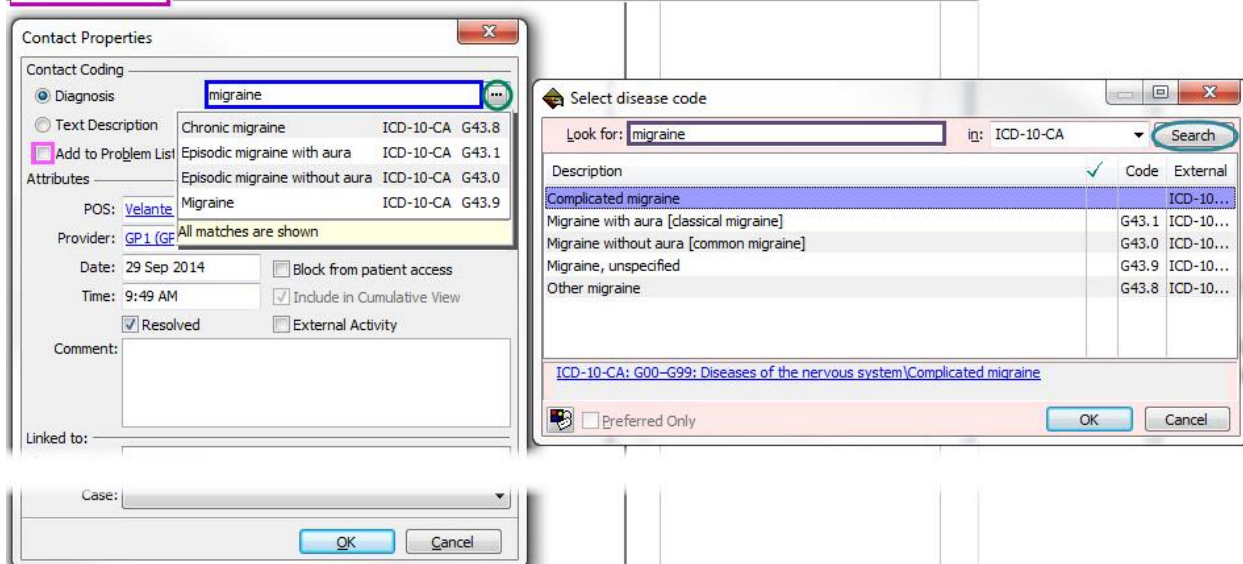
Contact Properties

Contact Coding

Diagnosis migraine ...

Text Description

Add to Problem List

Attributes

POS: Velante

Provider: GP1 (GF

| Chronic migraine | ICD-10-CA | G43.8 |
|---|---|---|
| Episodic migraine with aura | ICD-10-CA | G43.1 |
| Episodic migraine without aura | ICD-10-CA | G43.0 |
| Migraine | ICD-10-CA | G43.9 |

All matches are shown

Date: 29 Sep 2014 Block from patient access

Time: 9:49 AM Include in Cumulative View

Resolved External Activity

Comment:

Linked to:

Case:

OK Cancel

Select disease code

Look for: migraine in: ICD-10-CA Search

| Description | ✓ | Code | External |
|---|---|---|---|
| Complicated migraine | | | ICD-10... |
| Migraine with aura [classical migraine] | | G43.1 | ICD-10... |
| Migraine without aura [common migraine] | | G43.0 | ICD-10... |
| Migraine, unspecified | | G43.9 | ICD-10... |
| Other migraine | | G43.8 | ICD-10... |

ICD-10-CA: G00–G99: Diseases of the nervous system\Complicated migraine

Preferred Only

OK Cancel